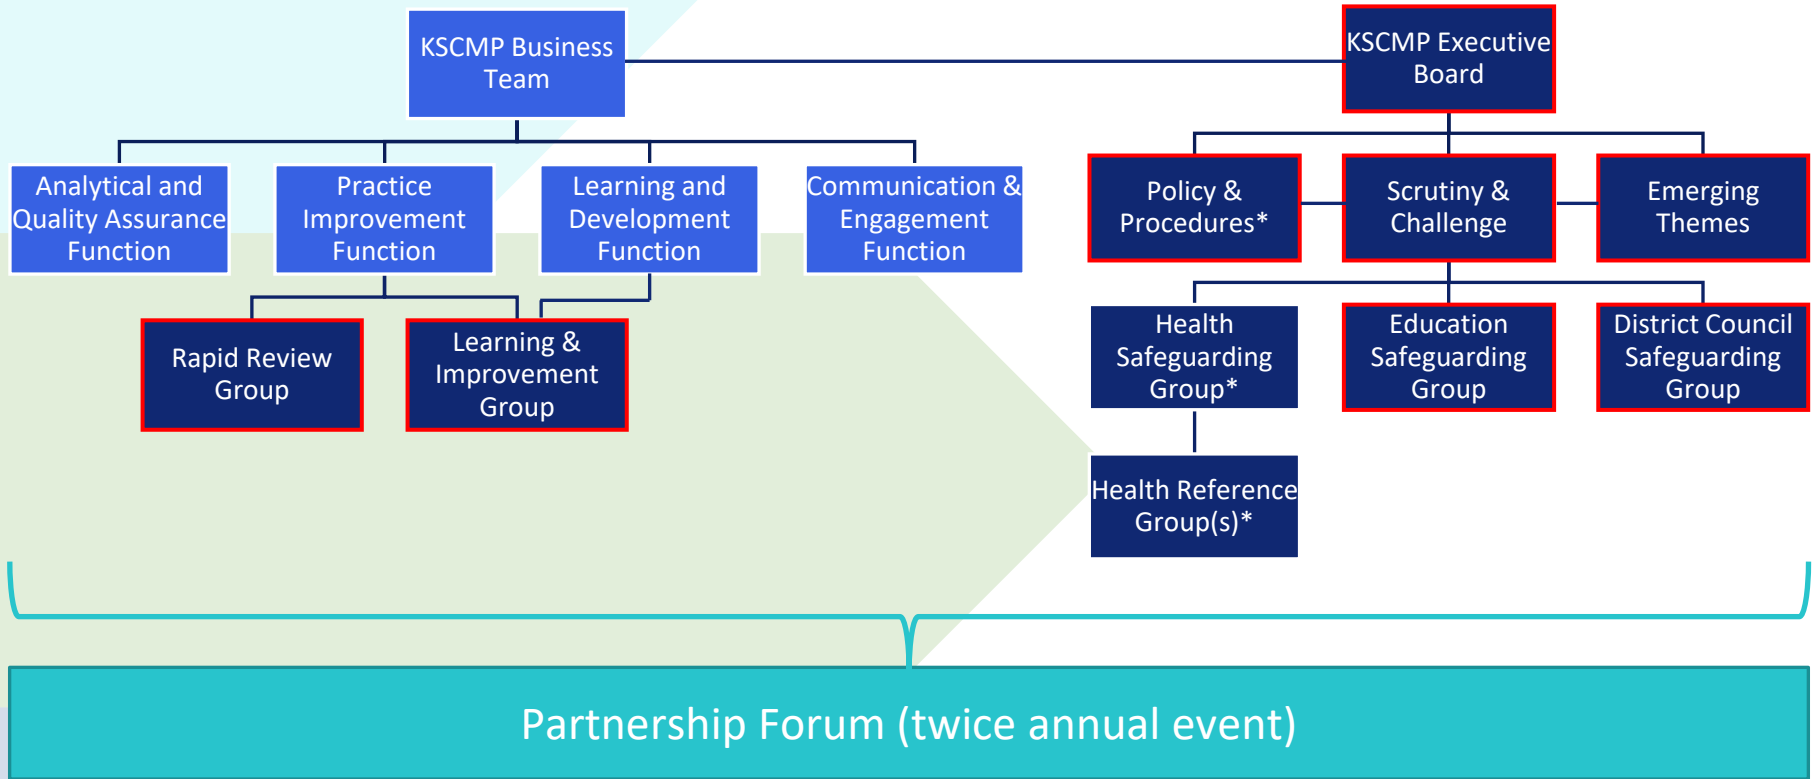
KSCMP Business Team

KSCMP Executive Board

Analytical and Quality Assurance Function

Practice Improvement Function

Learning and Development Function

Communication & Engagement Function

Policy & Procedures*

Scrutiny & Challenge

Emerging Themes

Rapid Review Group

Learning & Improvement Group

Health Safeguarding Group*

Education Safeguarding Group

District Council Safeguarding Group

Health Reference Group(s)*

Partnership Forum (twice annual event)